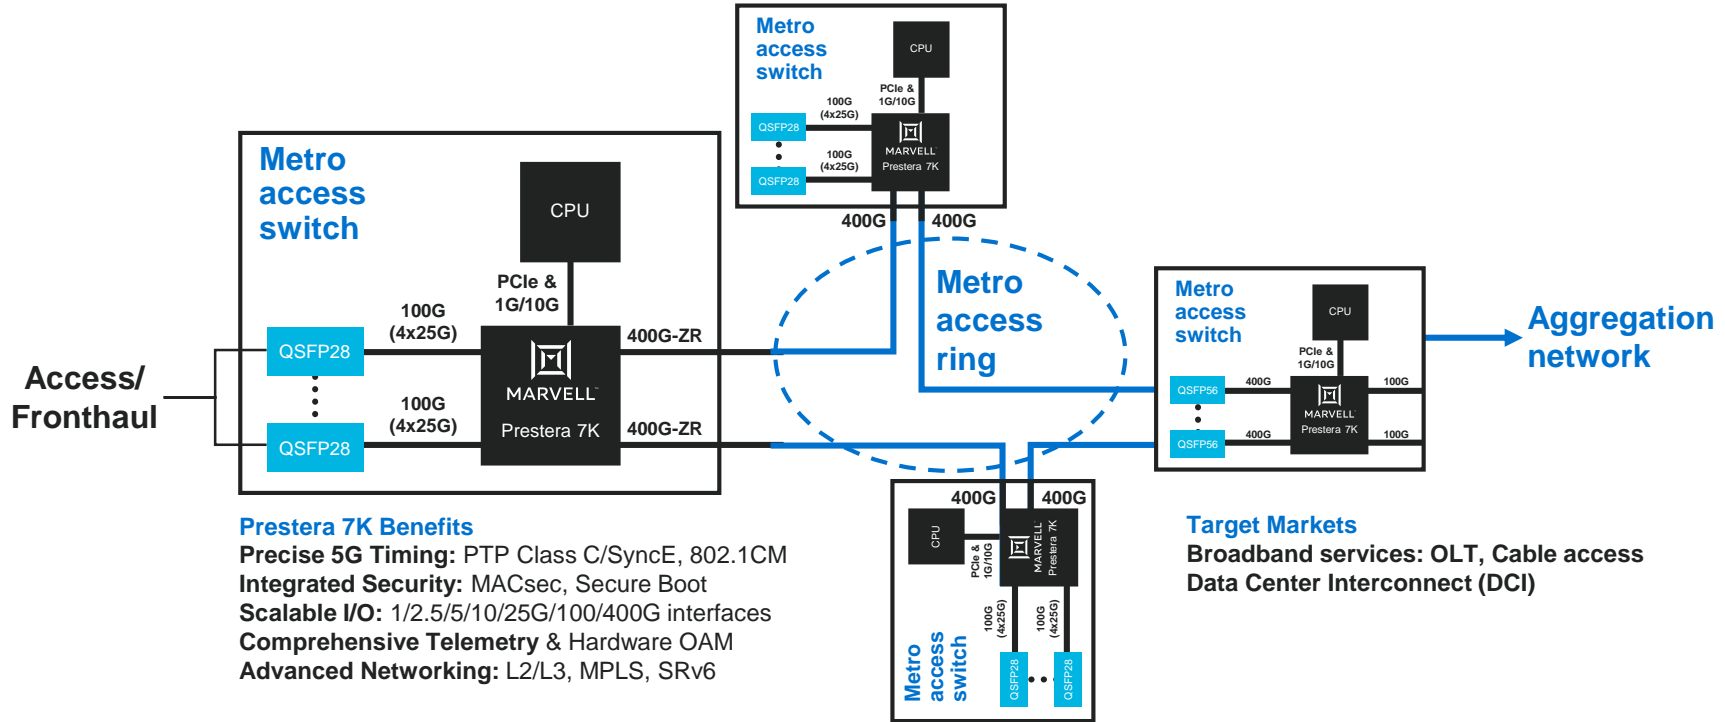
Metro access switch

CPU

PCIe & 1G/10G

100G (4x25G)

QSFP28

MARVELL

Prestera 7K

100G (4x25G)

QSFP28

400G

400G

Metro access switch

CPU

PCIe & 1G/10G

100G (4x25G)

QSFP28

MARVELL

Prestera 7K

400G-ZR

100G (4x25G)

QSFP28

400G-ZR

Access/ Fronthaul

Metro access ring

Metro access switch

CPU

PCIe & 1G/10G

QSFP56

400G

MARVELL

Prestera 7K

100G

QSFP56

400G

100G

Aggregation network

400G

400G

CPU

PCIe & 1G/10G

MARVELL Prestera 7K

100G (4x25G)

100G (4x25G)

QSFP28

QSFP28

Metro access switch

Prestera 7K Benefits

**Precise 5G Timing:** PTP Class C/SyncE, 802.1CM

**Integrated Security:** MACsec, Secure Boot

**Scalable I/O:** 1/2.5/5/10/25G/100/400G interfaces

**Comprehensive Telemetry** & Hardware OAM

**Advanced Networking:** L2/L3, MPLS, SRv6

Target Markets

Broadband services: OLT, Cable access

Data Center Interconnect (DCI)